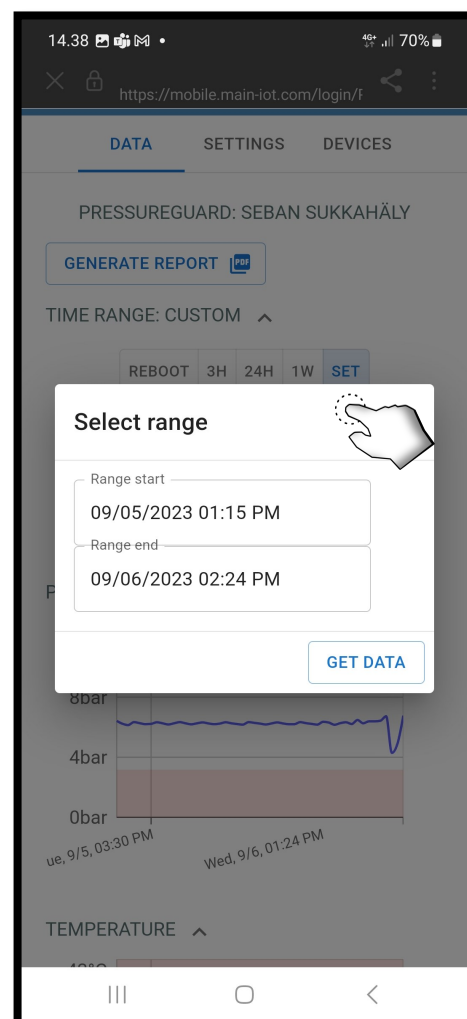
14.38 ⊠ ⋅ 
4G+ 70%
https://mobile.main-iot.com/login/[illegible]

DATA SETTINGS DEVICES

PRESSUREGUARD: SEBAN SUKKAHÄLY

GENERATE REPORT PDF

TIME RANGE: CUSTOM

REBOOT 3H 24H 1W SET

Select range

Range start
09/05/2023 01:15 PM

Range end
09/06/2023 02:24 PM

GET DATA

P

8bar
4bar
0bar

ue, 9/5, 03:30 PM
Wed, 9/6, 01:24 PM

TEMPERATURE

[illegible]